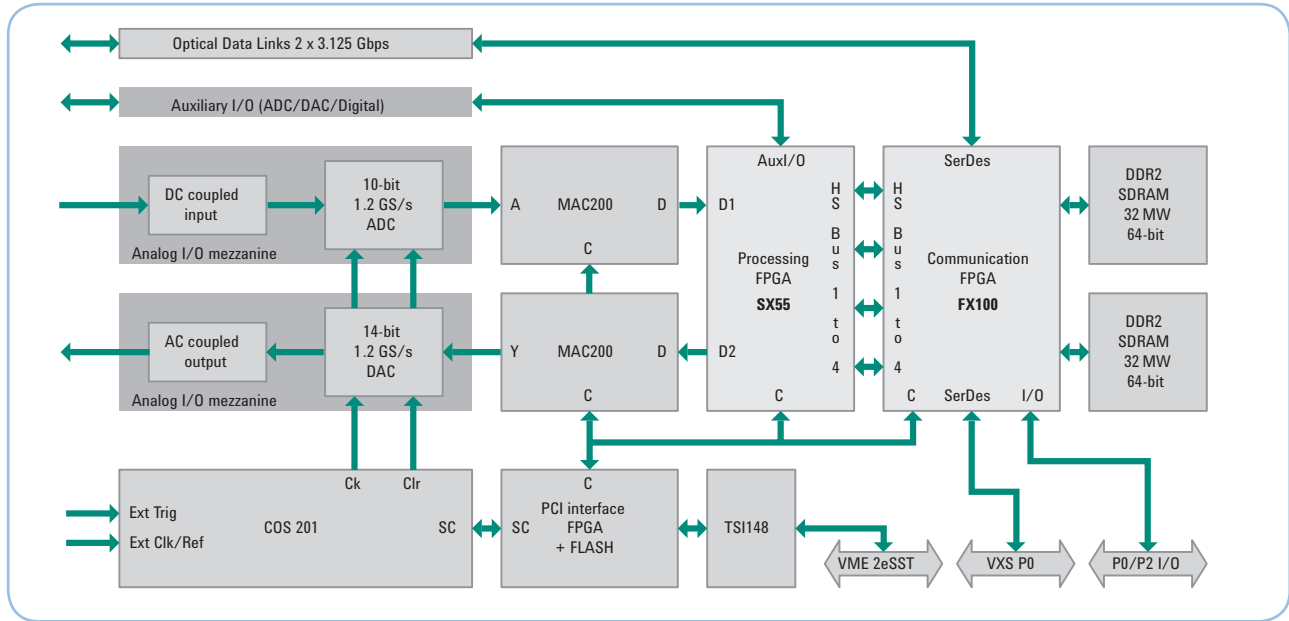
Optical Data Links 2 x 3.125 Gbps

Auxiliary I/O (ADC/DAC/Digital)

DC coupled input

10-bit 1.2 GS/s ADC

Analog I/O mezzanine

A MAC200 D

C

AuxI/O

D1

H S Bus 1 to 4

Processing FPGA SX55

SerDes

H S Bus 1 to 4

Communication FPGA FX100

DDR2 SDRAM 32 MW 64-bit

AC coupled output

14-bit 1.2 GS/s DAC

Analog I/O mezzanine

Y MAC200 D

C

D2

C

C SerDes I/O

DDR2 SDRAM 32 MW 64-bit

Ck Clr

Ext Trig

Ext Clk/Ref

COS 201

SC

SC

C

PCI interface FPGA + FLASH

TSI148

VME 2eSST

VXS P0

P0/P2 I/O